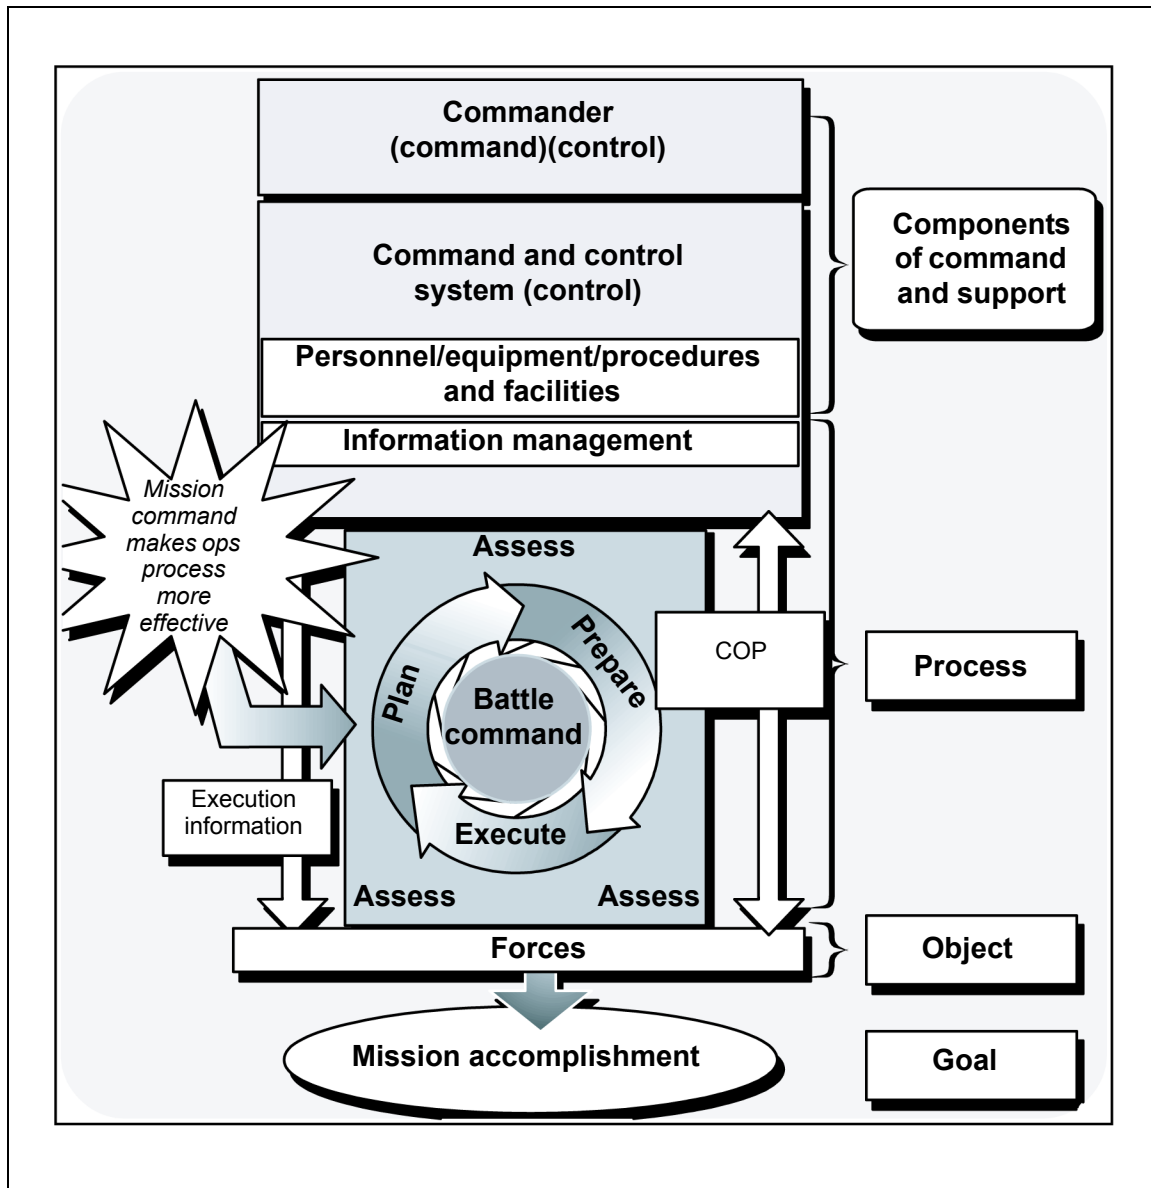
Commander (command)(control)

Command and control system (control)

Personnel/equipment/procedures and facilities

Information management

Components of command and support

Mission command makes ops process more effective

Assess

Prepare

Plan

Battle command

Execute

COP

Process

Execution information

Assess

Assess

Forces

Object

Mission accomplishment

Goal